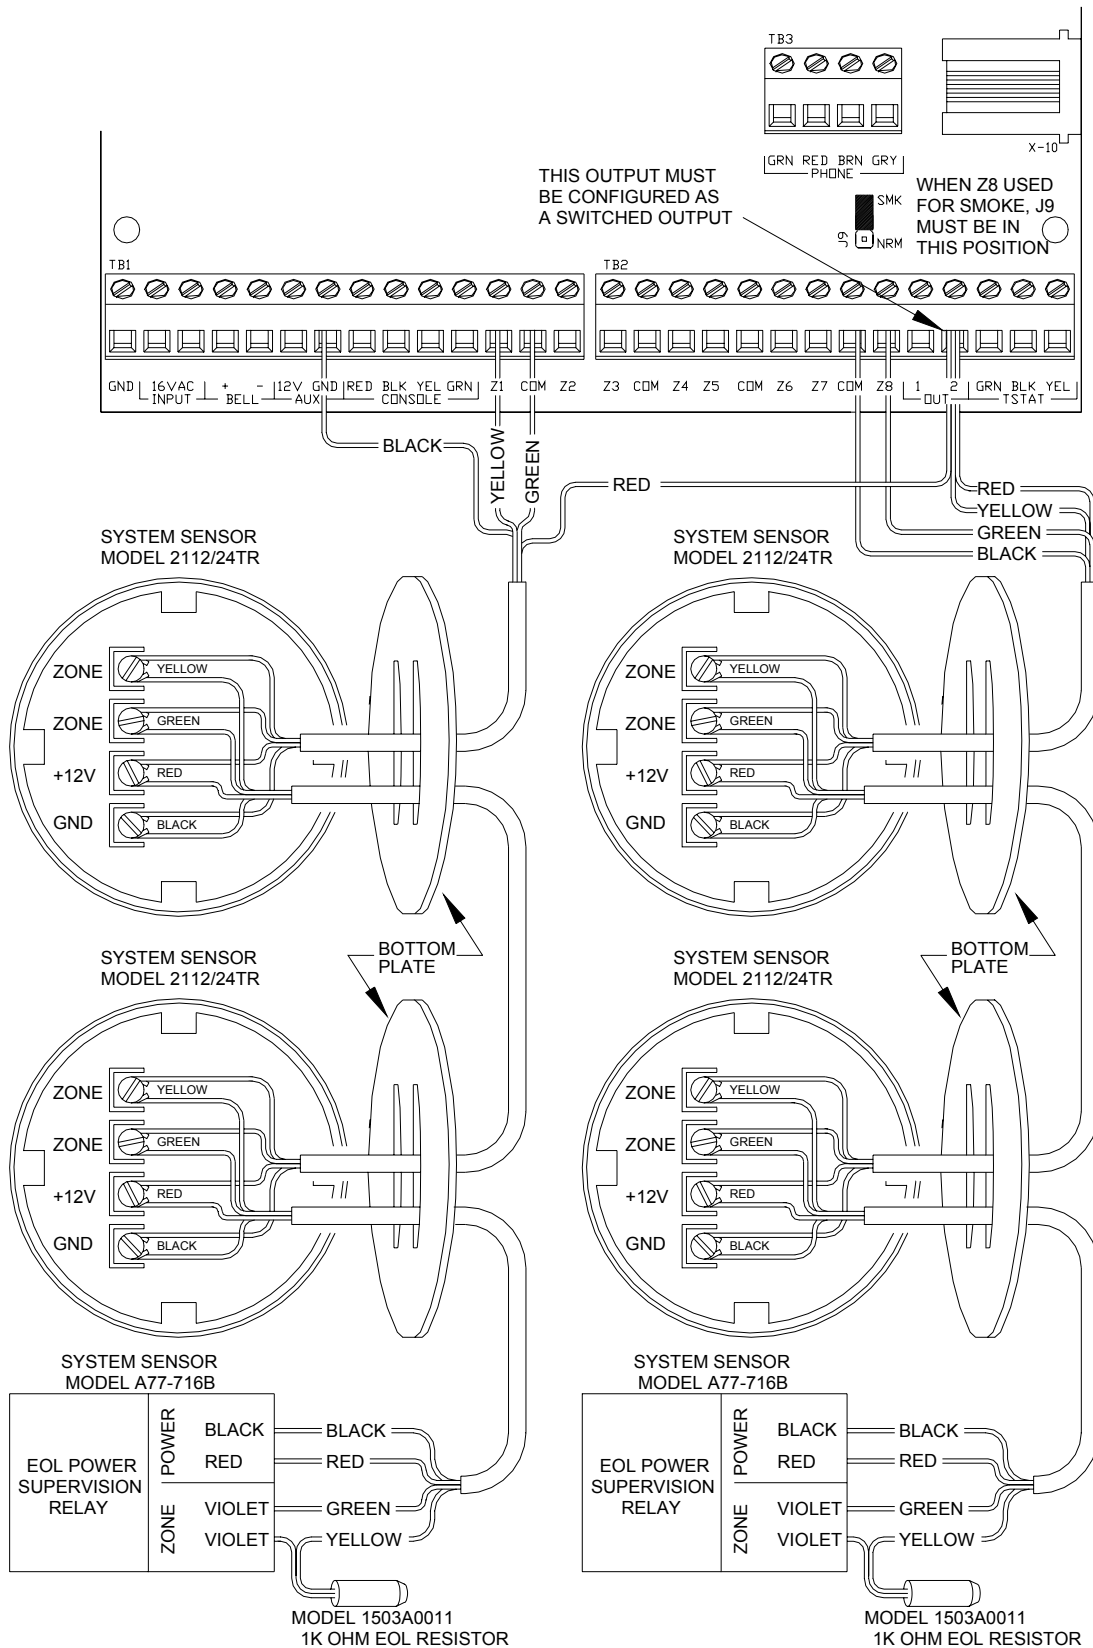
TB3

GRN RED BRN GRY
PHONE

X-10

THIS OUTPUT MUST BE CONFIGURED AS A SWITCHED OUTPUT

SMK
J9
NRM

WHEN Z8 USED FOR SMOKE, J9 MUST BE IN THIS POSITION

TB1

GND 16VAC INPUT + - BELL 12V GND AUX RED BLK YEL GRN CONSOLE Z1 COM Z2

TB2

Z3 COM Z4 Z5 COM Z6 Z7 COM Z8 1 2 OUT GRN BLK YEL TSTAT

BLACK
YELLOW
GREEN
RED

RED
YELLOW
GREEN
BLACK

SYSTEM SENSOR MODEL 2112/24TR

ZONE YELLOW
ZONE GREEN
+12V RED
GND BLACK

SYSTEM SENSOR MODEL 2112/24TR

ZONE YELLOW
ZONE GREEN
+12V RED
GND BLACK

BOTTOM PLATE

SYSTEM SENSOR MODEL 2112/24TR

ZONE YELLOW
ZONE GREEN
+12V RED
GND BLACK

BOTTOM PLATE

SYSTEM SENSOR MODEL 2112/24TR

ZONE YELLOW
ZONE GREEN
+12V RED
GND BLACK

SYSTEM SENSOR MODEL A77-716B

EOL POWER SUPERVISION RELAY

POWER BLACK BLACK
RED RED
ZONE VIOLET GREEN
VIOLET YELLOW

MODEL 1503A0011
1K OHM EOL RESISTOR

SYSTEM SENSOR MODEL A77-716B

EOL POWER SUPERVISION RELAY

POWER BLACK BLACK
RED RED
ZONE VIOLET GREEN
VIOLET YELLOW

MODEL 1503A0011
1K OHM EOL RESISTOR